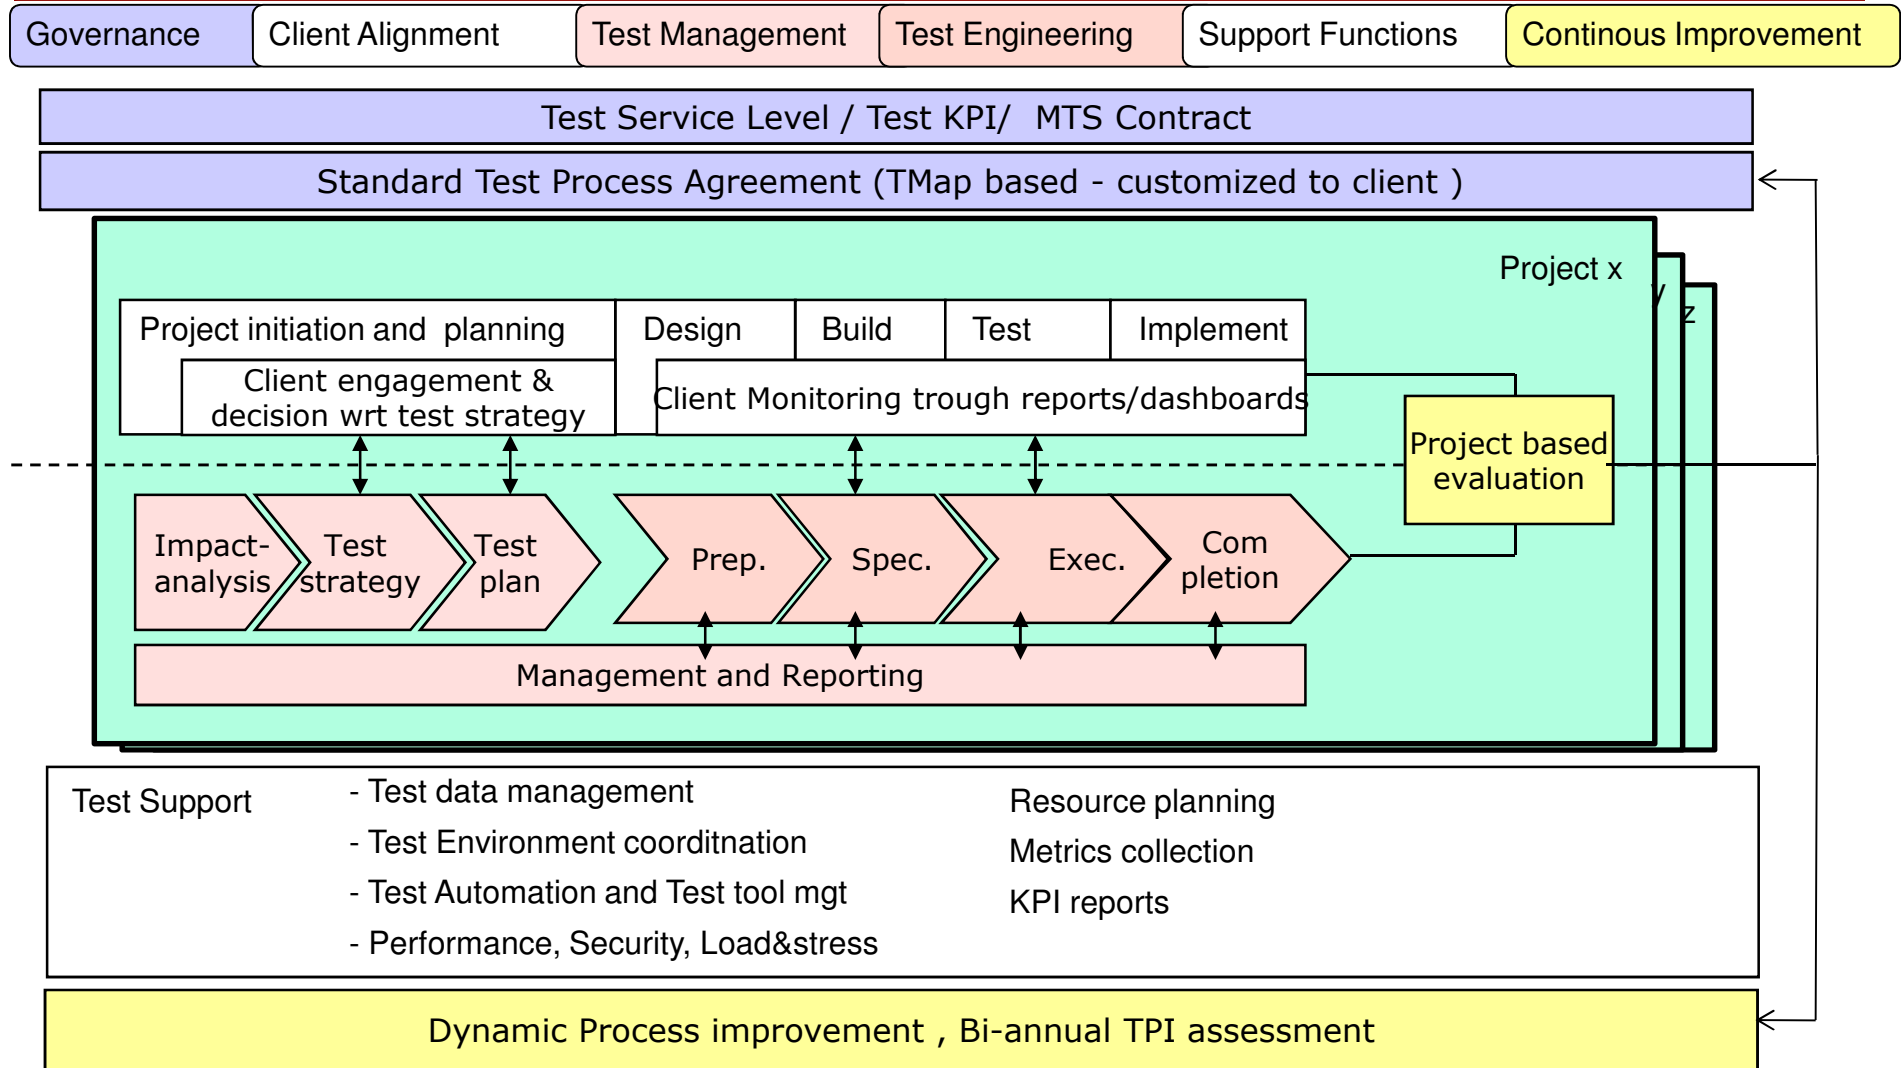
Governance | Client Alignment | Test Management | Test Engineering | Support Functions | Continous Improvement

Test Service Level / Test KPI/ MTS Contract

Standard Test Process Agreement (TMap based - customized to client )

Project x

y

z

Project initiation and planning

Design

Build

Test

Implement

Client engagement & decision wrt test strategy

Client Monitoring trough reports/dashboards

Project based evaluation

Impact-analysis

Test strategy

Test plan

Prep.

Spec.

Exec.

Com pletion

Management and Reporting

Test Support

- Test data management

- Test Environment coorditnation

- Test Automation and Test tool mgt

- Performance, Security, Load&stress

Resource planning

Metrics collection

KPI reports

Dynamic Process improvement , Bi-annual TPI assessment